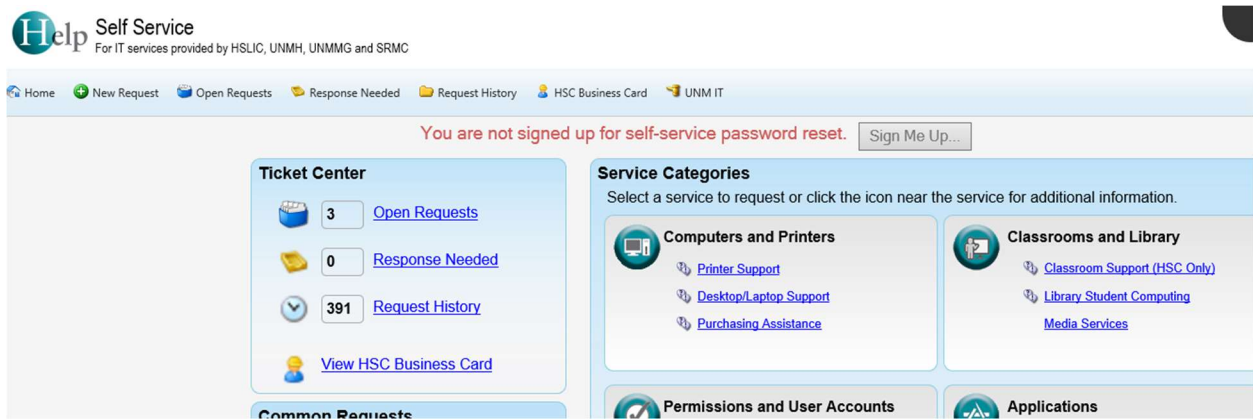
Help Self Service
For IT services provided by HSLIC, UNMH, UNMMG and SRMC

Home New Request Open Requests Response Needed Request History HSC Business Card UNM IT

You are not signed up for self-service password reset. Sign Me Up...

Ticket Center

3 Open Requests

0 Response Needed

391 Request History

View HSC Business Card

Common Requests

Service Categories
Select a service to request or click the icon near the service for additional information.

Computers and Printers
Printer Support
Desktop/Laptop Support
Purchasing Assistance

Classrooms and Library
Classroom Support (HSC Only)
Library Student Computing
Media Services

Permissions and User Accounts

Applications